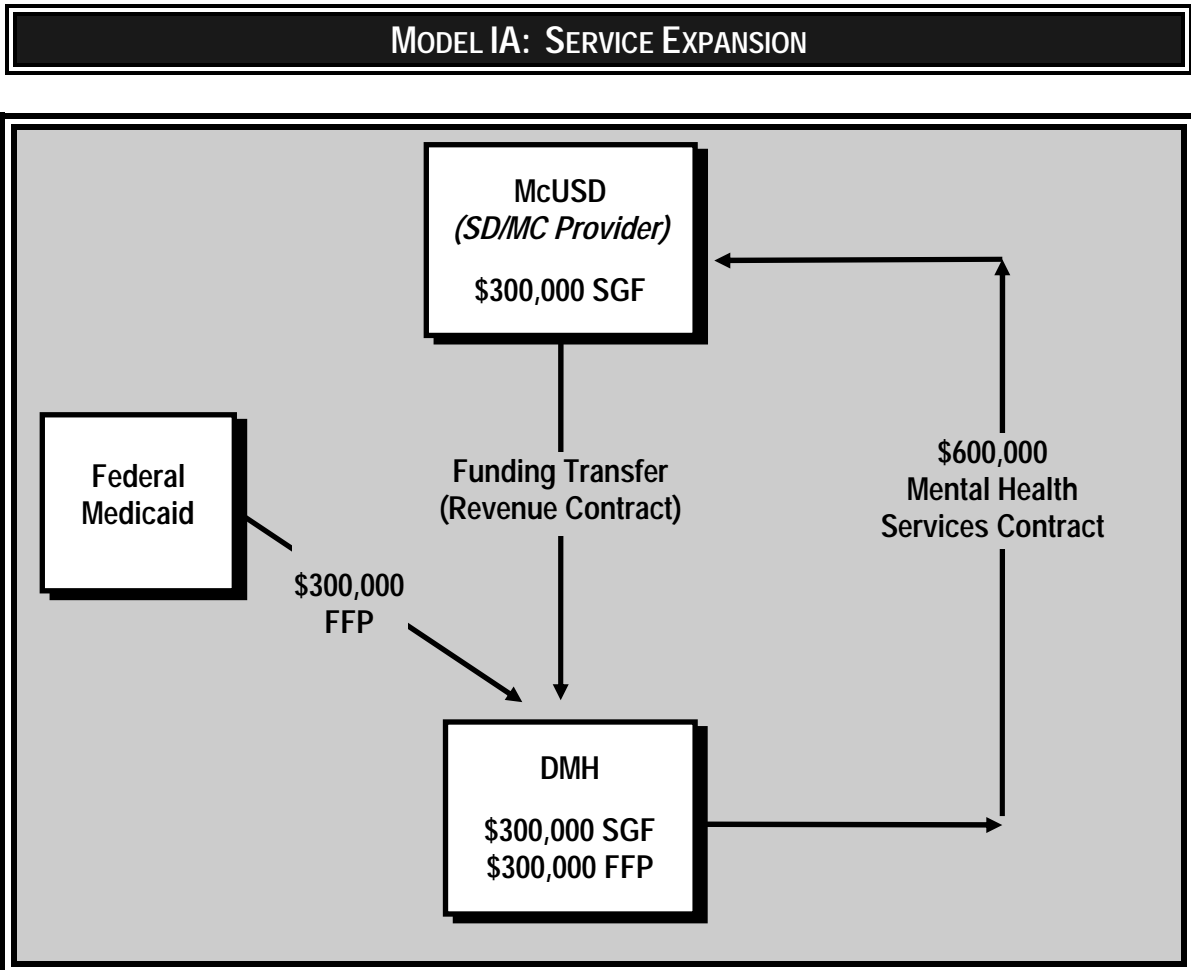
MODEL IA: SERVICE EXPANSION

McUSD
(SD/MC Provider)

$300,000 SGF

Federal Medicaid

Funding Transfer (Revenue Contract)

$600,000 Mental Health Services Contract

$300,000 FFP

DMH

$300,000 SGF
$300,000 FFP